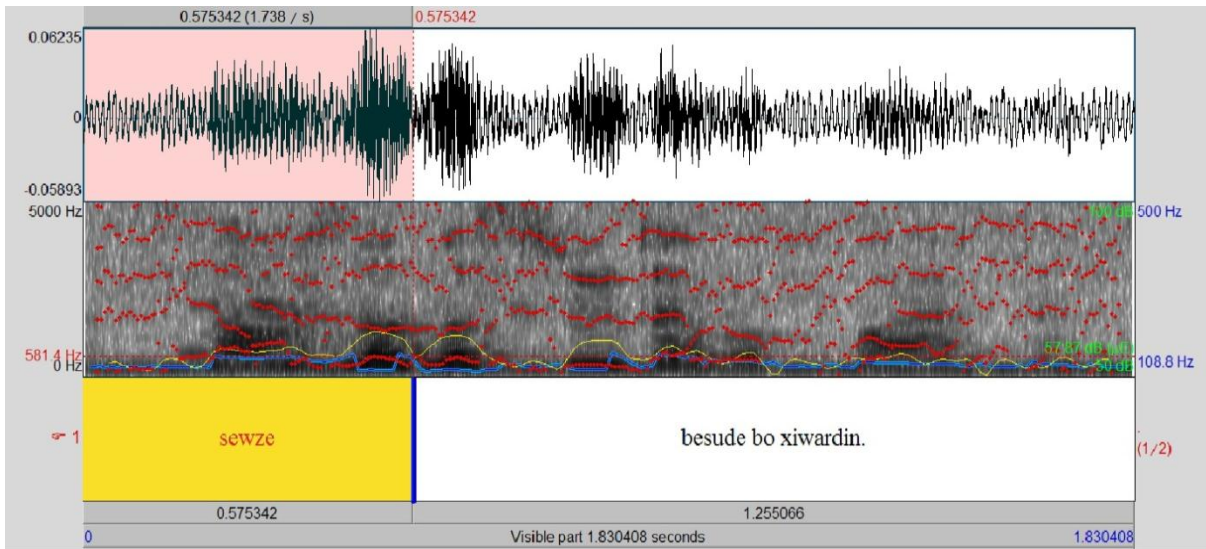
0.575342 (1.738 / s)
0.575342
0.06235
0
-0.05893
5000 Hz
100 dB
500 Hz
581.4 Hz
0 Hz
57.87 dB
50 dB
108.8 Hz
1
sewze
besude bo xiwardin.
(1/2)
0.575342
1.255066
0
Visible part 1.830408 seconds
1.830408